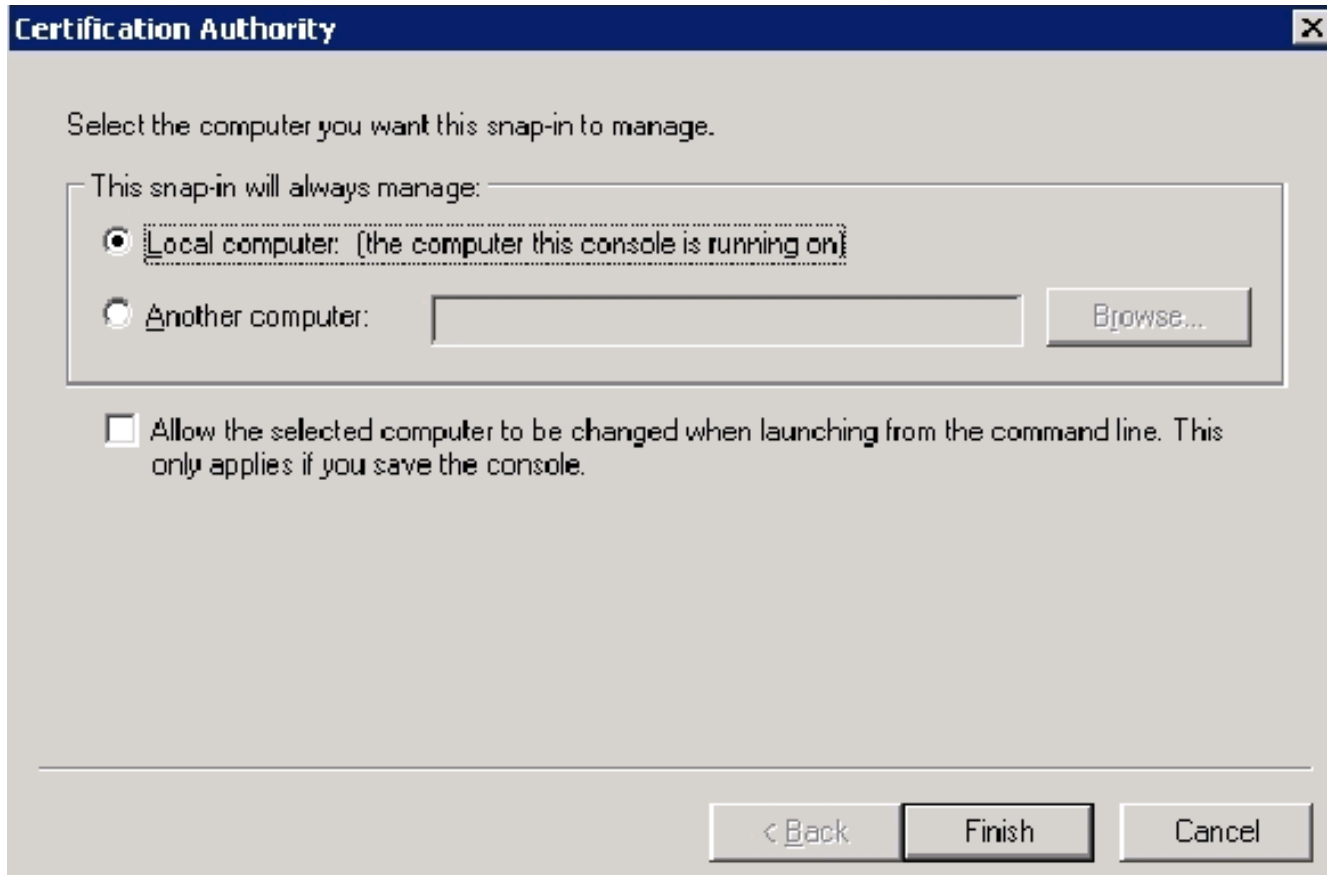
Certification Authority

Select the computer you want this snap-in to manage.

This snap-in will always manage:

Local computer: (the computer this console is running on)

Another computer:

Browse...

Allow the selected computer to be changed when launching from the command line. This only applies if you save the console.

< Back

Finish

Cancel